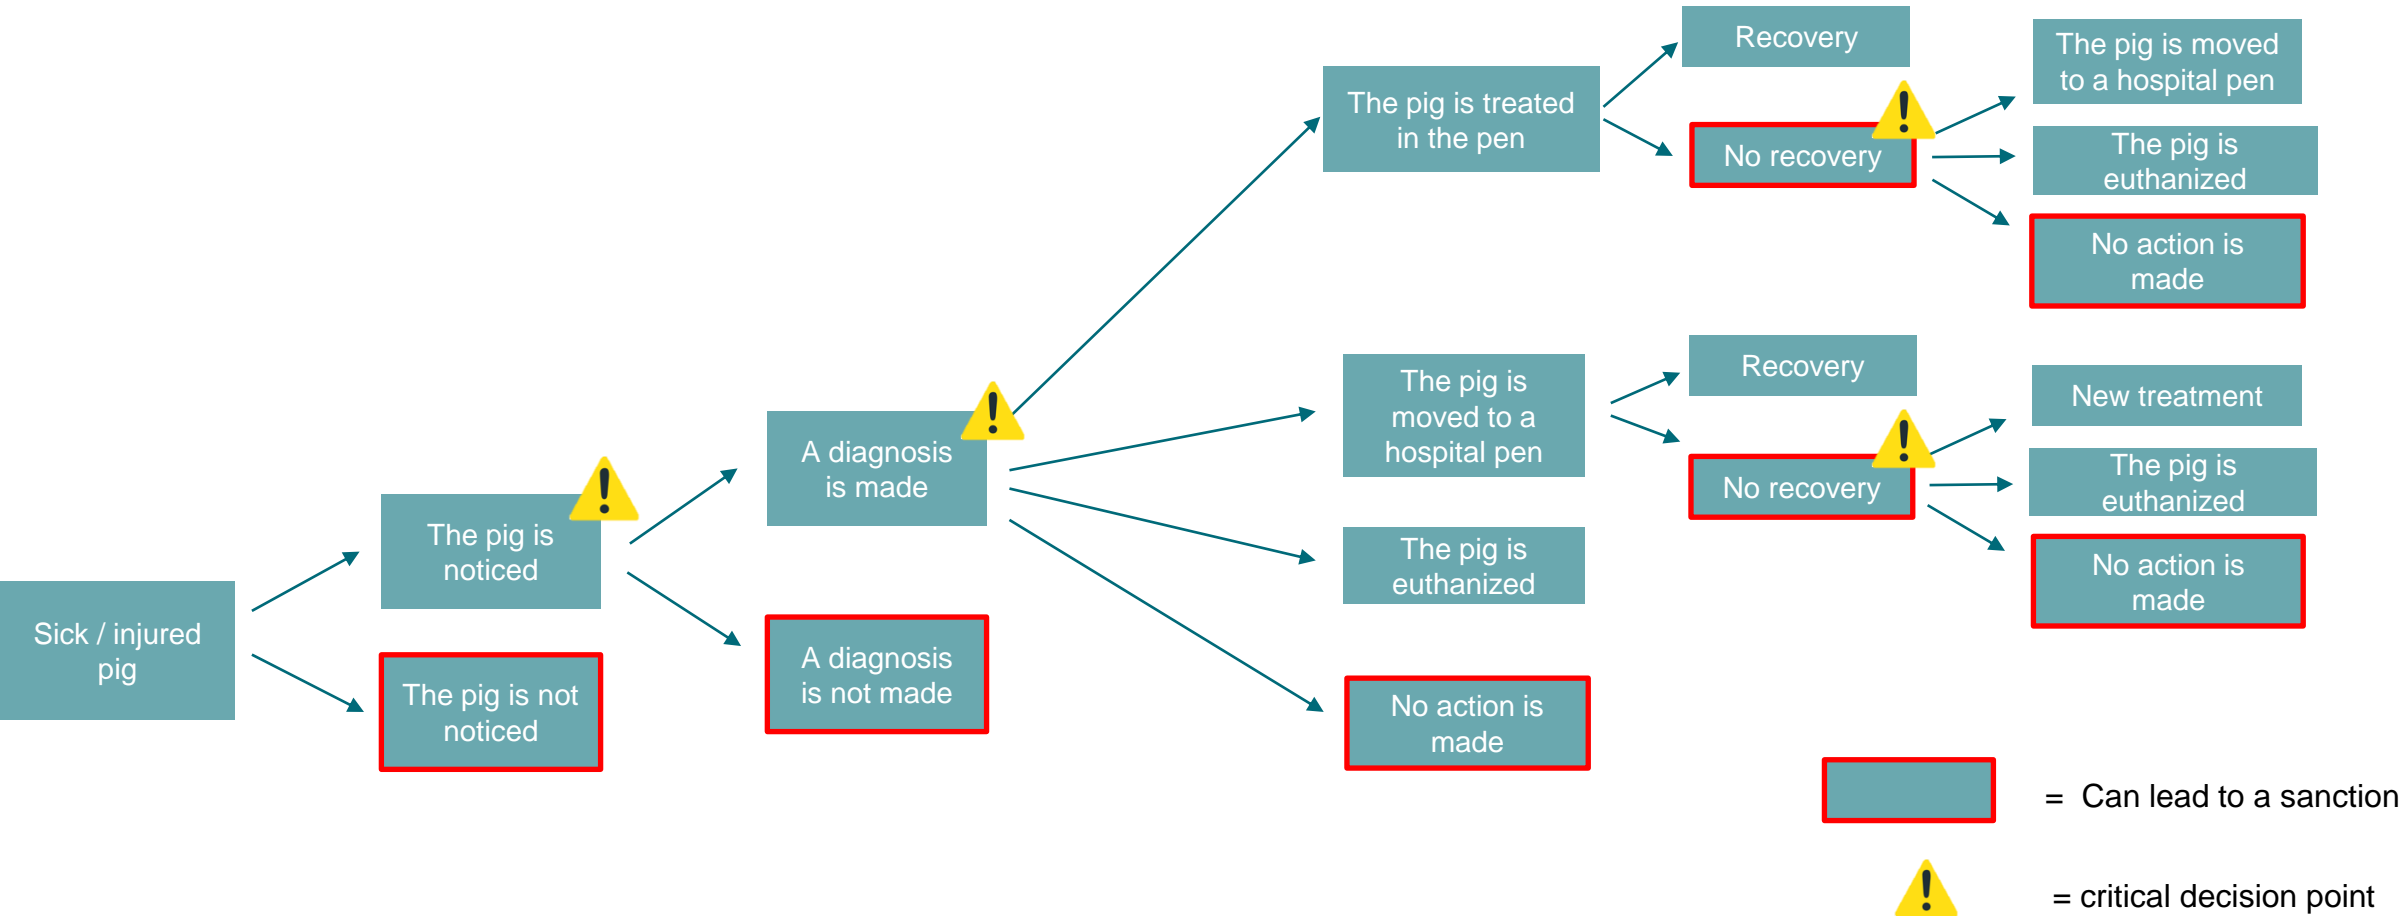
Sick / injured pig

The pig is noticed

The pig is not noticed

A diagnosis is made

A diagnosis is not made

The pig is treated in the pen

The pig is moved to a hospital pen

The pig is euthanized

No action is made

Recovery

No recovery

The pig is moved to a hospital pen

The pig is euthanized

No action is made

Recovery

No recovery

New treatment

The pig is euthanized

No action is made

= Can lead to a sanction

= critical decision point